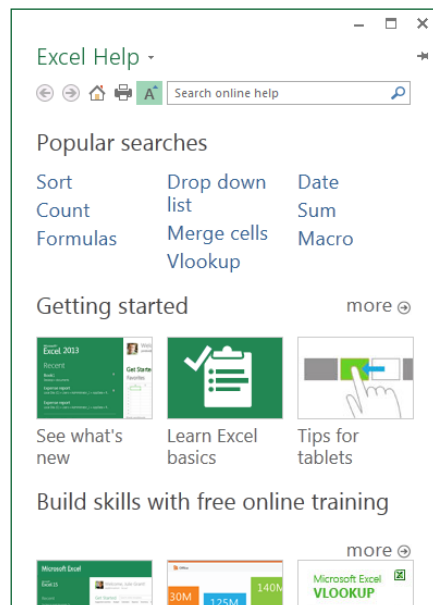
Excel Help

Search online help

Popular searches

Sort
Count
Formulas

Drop down list
Merge cells
Vlookup

Date
Sum
Macro

Getting started

more

Excel 2013
Recent
Get Started

See what's new

Learn Excel basics

Tips for tablets

Build skills with free online training

more

Microsoft Excel

30M
125M
140M

Microsoft Excel
VLOOKUP